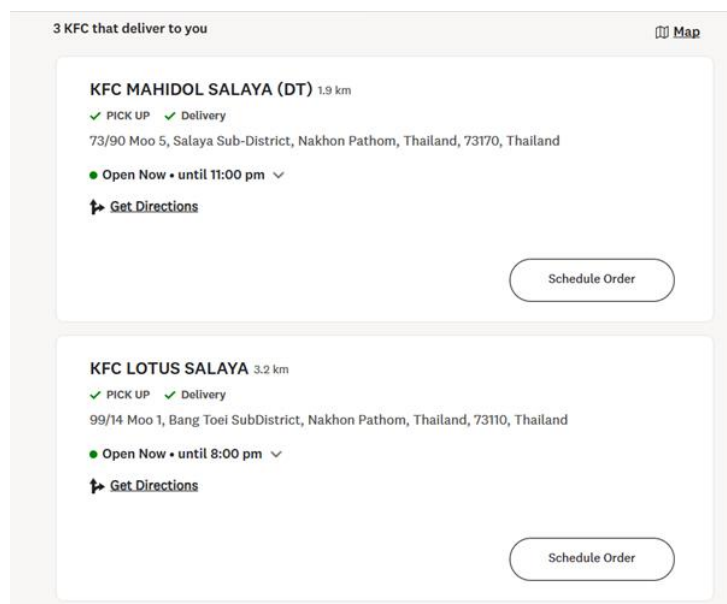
3 KFC that deliver to you

Map

KFC MAHIDOL SALAYA (DT) 1.9 km

✓ PICK UP ✓ Delivery

73/90 Moo 5, Salaya Sub-District, Nakhon Pathom, Thailand, 73170, Thailand

● Open Now • until 11:00 pm

Get Directions

Schedule Order

KFC LOTUS SALAYA 3.2 km

✓ PICK UP ✓ Delivery

99/14 Moo 1, Bang Toei SubDistrict, Nakhon Pathom, Thailand, 73110, Thailand

● Open Now • until 8:00 pm

Get Directions

Schedule Order